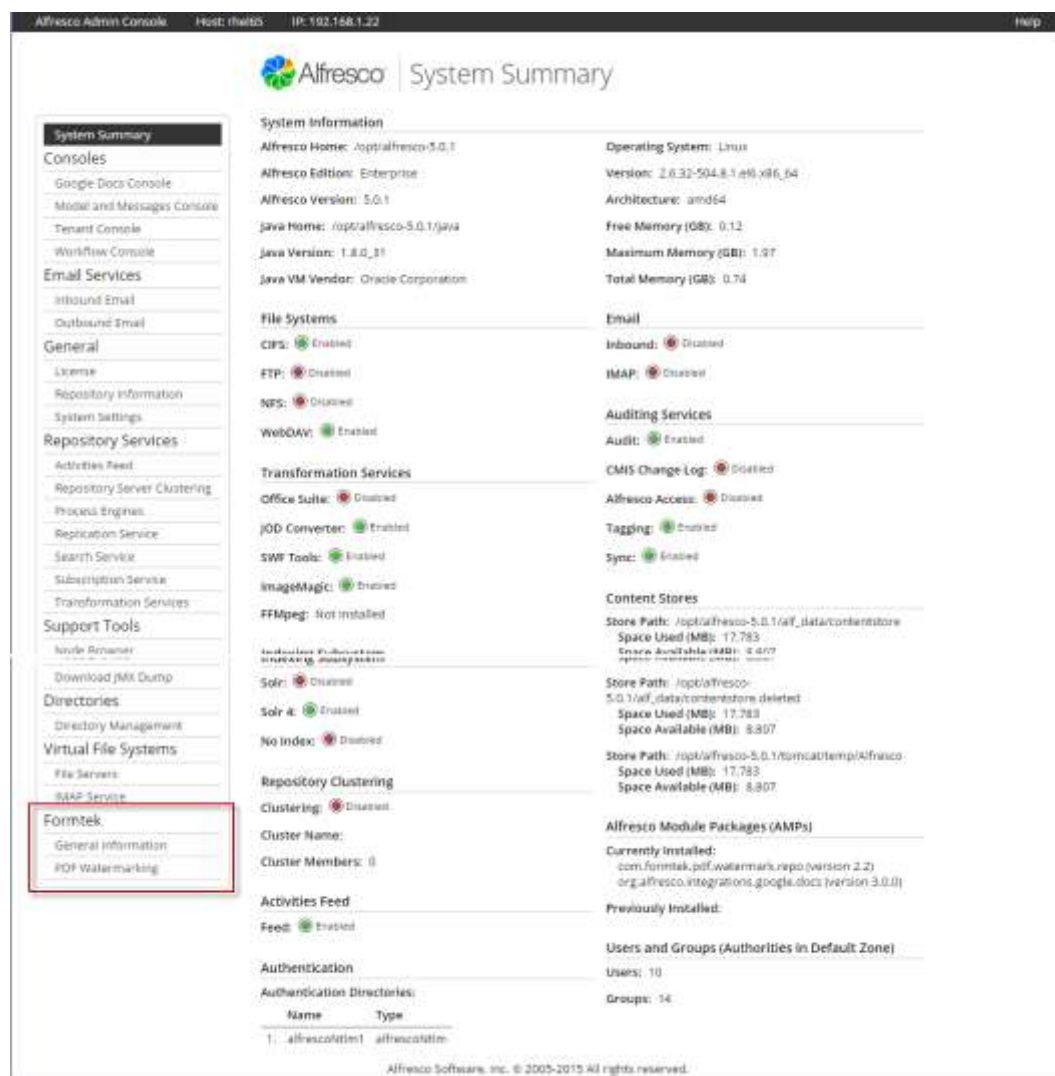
Alfresco Admin Console Host: rhel65 IP: 192.168.1.22 Help

Alfresco | System Summary

System Summary
Consoles
Google Docs Console
Model and Messages Console
Tenant Console
Workflow Console
Email Services
Inbound Email
Outbound Email
General
License
Repository Information
System Settings
Repository Services
Activities Feed
Repository Server Clustering
Process Engines
Replication Service
Search Service
Subscription Service
Transformation Services
Support Tools
Node Browser
Download JMX Dump
Directories
Directory Management
Virtual File Systems
File Servers
IMAP Service
Formtek
General Information
PDF Watermarking

System Information
Alfresco Home: /opt/alfresco-5.0.1
Alfresco Edition: Enterprise
Alfresco Version: 5.0.1
Java Home: /opt/alfresco-5.0.1/java
Java Version: 1.8.0_31
Java VM Vendor: Oracle Corporation

Operating System: Linux
Version: 2.6.32-504.8.1.el6.x86_64
Architecture: amd64
Free Memory (GB): 0.12
Maximum Memory (GB): 1.97
Total Memory (GB): 0.74

File Systems
CIFS: Enabled
FTP: Disabled
NFS: Disabled
WebDAV: Enabled

Email
Inbound: Disabled
IMAP: Disabled

Auditing Services
Audit: Enabled
CMIS Change Log: Disabled
Alfresco Access: Disabled
Tagging: Enabled
Sync: Enabled

Transformation Services
Office Suite: Disabled
JOD Converter: Enabled
SWF Tools: Enabled
ImageMagic: Enabled
FFMpeg: Not installed

Content Stores
Store Path: /opt/alfresco-5.0.1/alf_data/contentstore
Space Used (MB): 17,783
Space Available (MB): 8,807

Indexing Subsystem
Solr: Disabled
Solr 4: Enabled
No Index: Disabled

Store Path: /opt/alfresco-5.0.1/alf_data/contentstore.deleted
Space Used (MB): 17,783
Space Available (MB): 8,807

Store Path: /opt/alfresco-5.0.1/tomcat/temp/Alfresco
Space Used (MB): 17,783
Space Available (MB): 8,807

Repository Clustering
Clustering: Disabled
Cluster Name:
Cluster Members: 0

Alfresco Module Packages (AMPs)
Currently Installed:
com.formtek.pdf.watermark.repo (version 2.2)
org.alfresco.integrations.google.docs (version 3.0.0)
Previously Installed:

Activities Feed
Feed: Enabled

Users and Groups (Authorities in Default Zone)
Users: 10
Groups: 14

Authentication
Authentication Directories:

| | Name | Type |
|---|---|---|
| 1. | alfrescoNtlm1 | alfrescoNtlm |

Alfresco Software, Inc. © 2005-2015 All rights reserved.